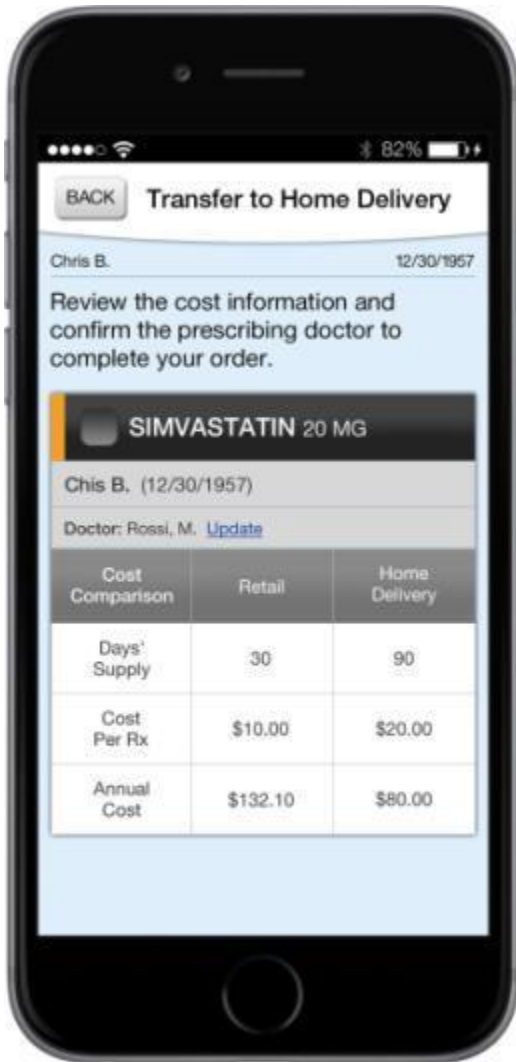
82%

BACK Transfer to Home Delivery

Chris B. 12/30/1957

Review the cost information and confirm the prescribing doctor to complete your order.

SIMVASTATIN 20 MG

Chis B. (12/30/1957)

Doctor: Rossi, M. Update

| Cost Comparison | Retail | Home Delivery |
|---|---|---|
| Days' Supply | 30 | 90 |
| Cost Per Rx | \$10.00 | \$20.00 |
| Annual Cost | \$132.10 | \$80.00 |